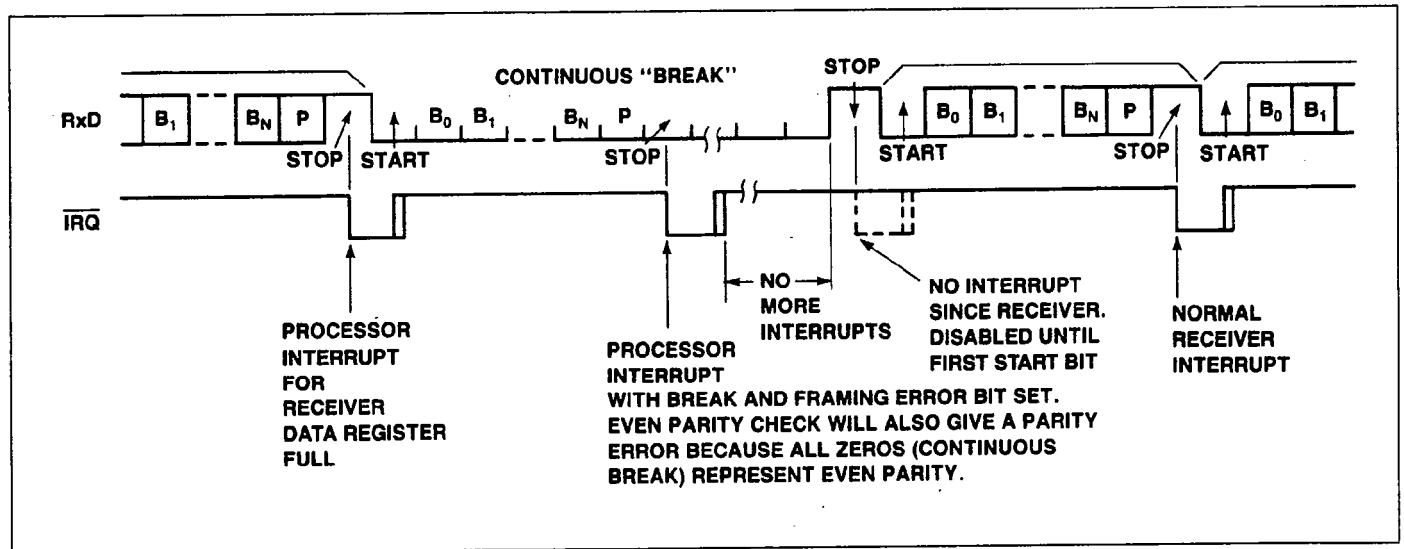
CONTINUOUS "BREAK"

STOP

RxD $B_1$ $B_N$ P STOP START $B_0$ $B_1$ $B_N$ P STOP START $B_0$ $B_1$ $B_N$ P STOP START $B_0$ $B_1$

$\overline{IRQ}$

PROCESSOR INTERRUPT FOR RECEIVER DATA REGISTER FULL

PROCESSOR INTERRUPT WITH BREAK AND FRAMING ERROR BIT SET. EVEN PARITY CHECK WILL ALSO GIVE A PARITY ERROR BECAUSE ALL ZEROS (CONTINUOUS BREAK) REPRESENT EVEN PARITY.

NO MORE INTERRUPTS

NO INTERRUPT SINCE RECEIVER. DISABLED UNTIL FIRST START BIT

NORMAL RECEIVER INTERRUPT